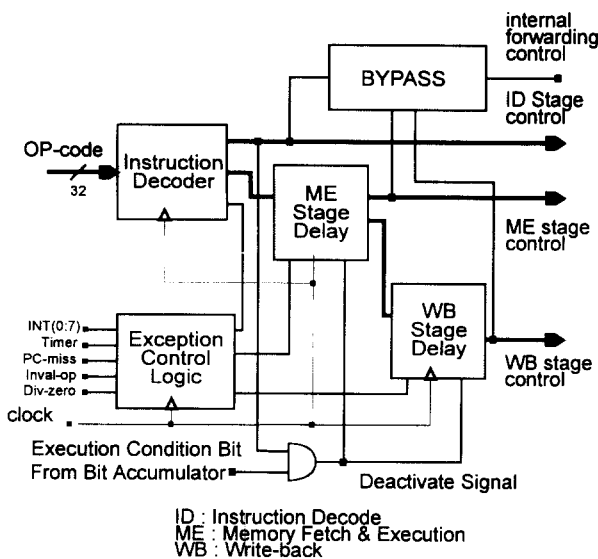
internal forwarding control

BYPASS

ID Stage control

OP-code

32

Instruction Decoder

ME Stage Delay

ME stage control

WB Stage Delay

WB stage control

INT(0:7)
Timer
PC-miss
Inval-op
Div-zero

Exception Control Logic

clock

Execution Condition Bit From Bit Accumulator

Deactivate Signal

ID : Instruction Decode
ME : Memory Fetch & Execution
WB : Write-back